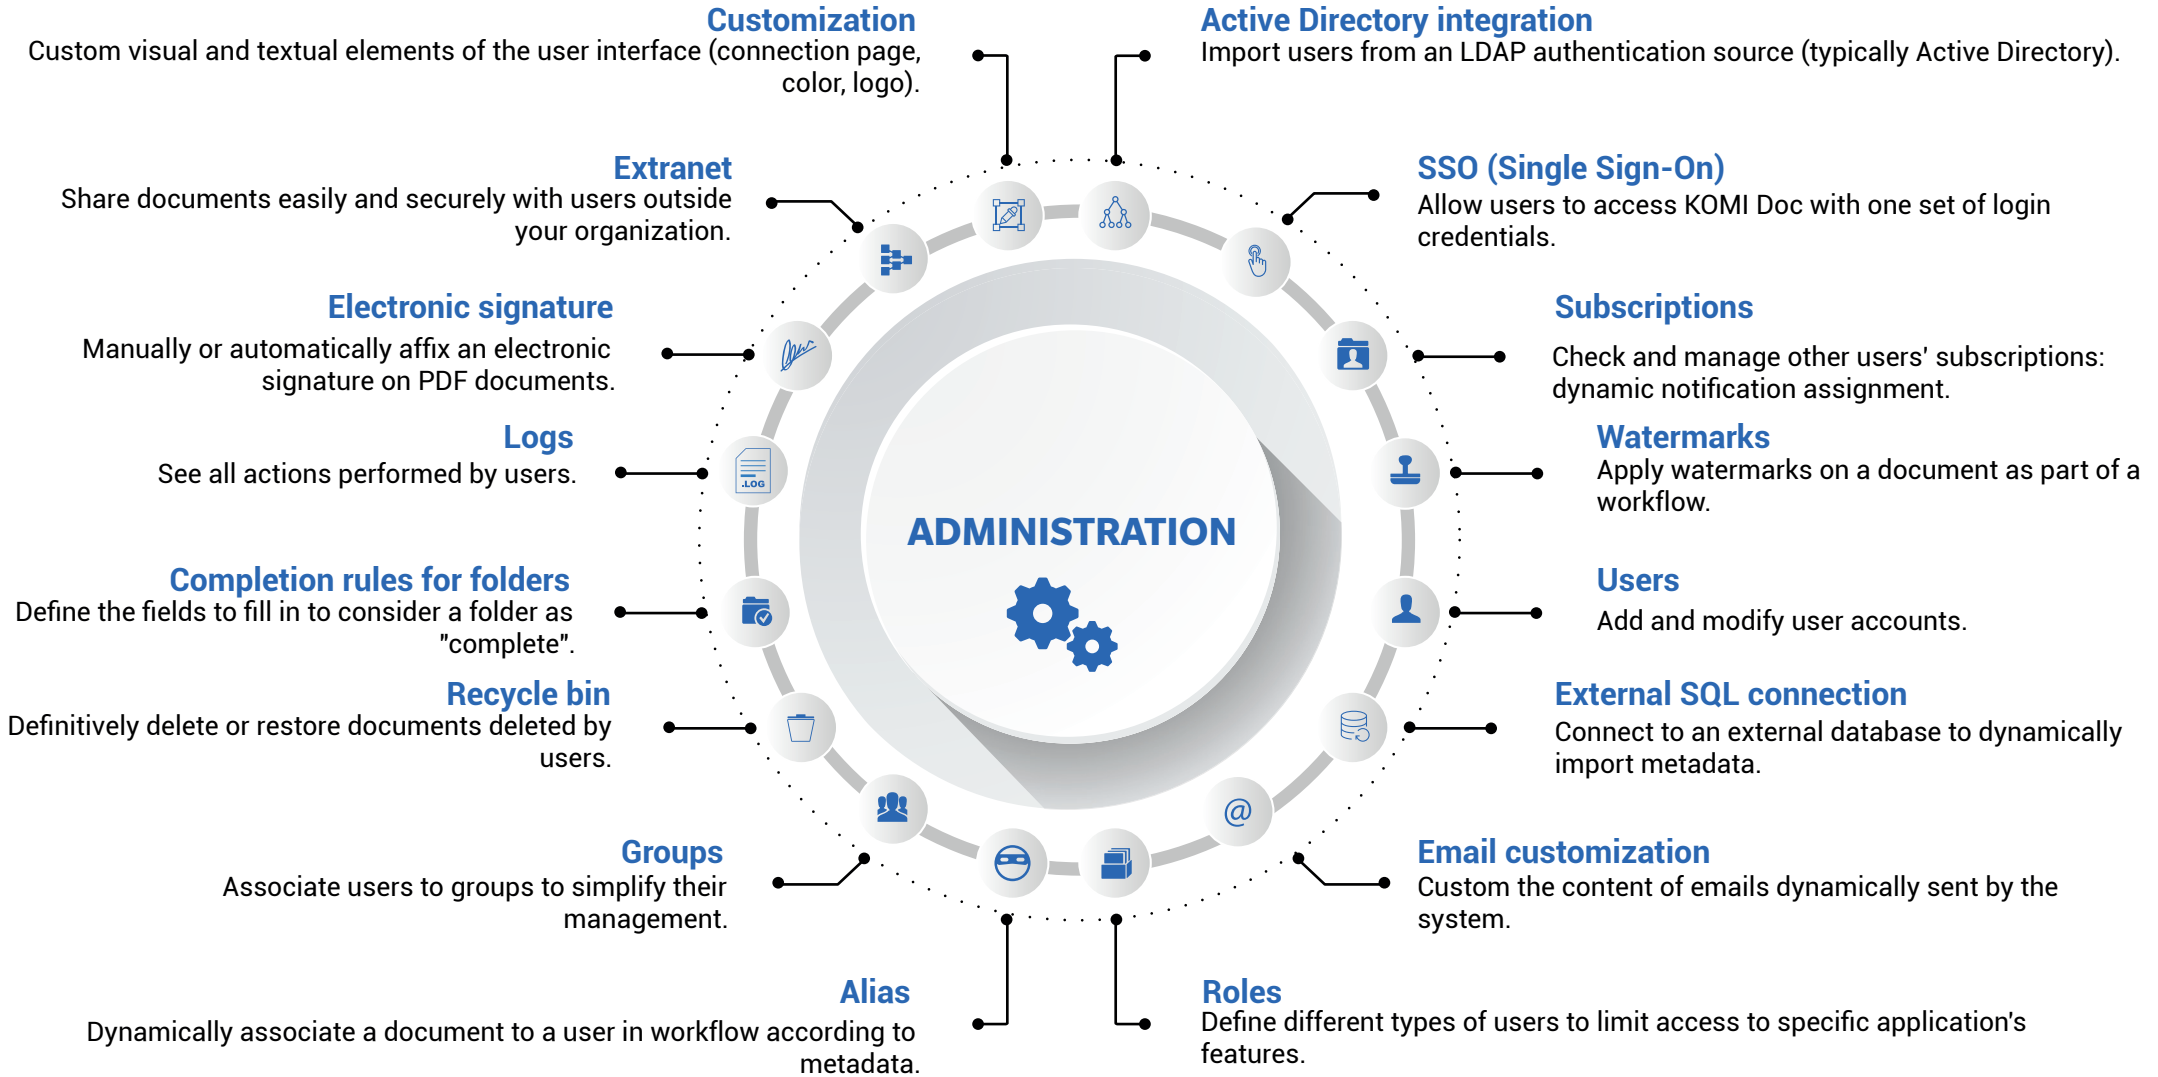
Customization
Custom visual and textual elements of the user interface (connection page, color, logo).

Active Directory integration
Import users from an LDAP authentication source (typically Active Directory).

Extranet
Share documents easily and securely with users outside your organization.

SSO (Single Sign-On)
Allow users to access KOMI Doc with one set of login credentials.

Electronic signature
Manually or automatically affix an electronic signature on PDF documents.

Subscriptions
Check and manage other users' subscriptions: dynamic notification assignment.

Logs
See all actions performed by users.

Watermarks
Apply watermarks on a document as part of a workflow.

ADMINISTRATION

.LOG

Completion rules for folders
Define the fields to fill in to consider a folder as "complete".

Users
Add and modify user accounts.

Recycle bin
Definitively delete or restore documents deleted by users.

External SQL connection
Connect to an external database to dynamically import metadata.

Groups
Associate users to groups to simplify their management.

Email customization
Custom the content of emails dynamically sent by the system.

Alias
Dynamically associate a document to a user in workflow according to metadata.

Roles
Define different types of users to limit access to specific application's features.